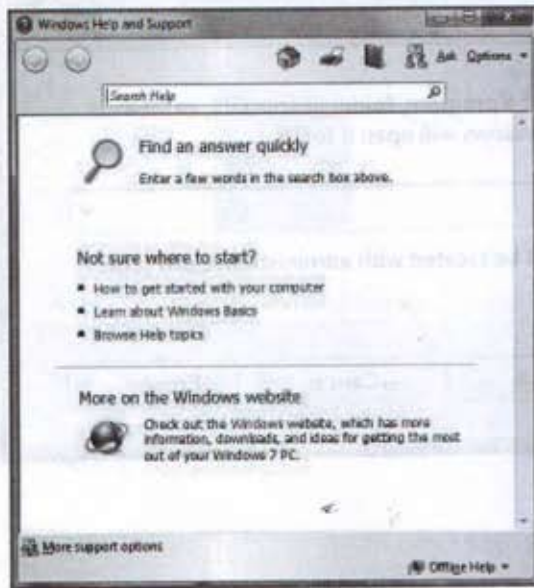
Windows Help and Support

Options

Search Help

Find an answer quickly

Enter a few words in the search box above.

Not sure where to start?

• How to get started with your computer
• Learn about Windows Basics
• Browse Help topics

More on the Windows website

Check out the Windows website, which has more information, downloads, and ideas for getting the most out of your Windows 7 PC.

More support options

Offline Help